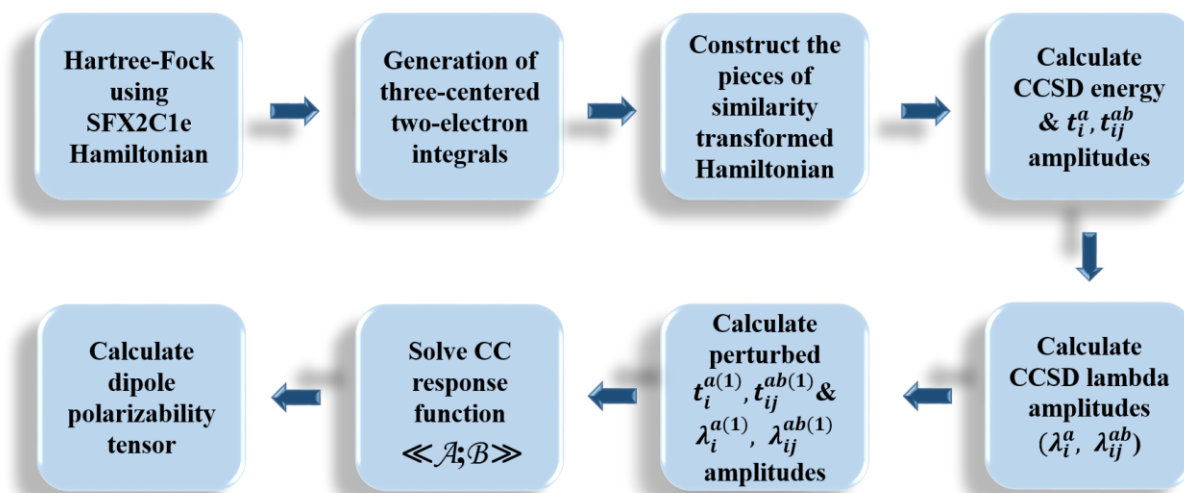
Hartree-Fock using SFX2C1e Hamiltonian

Generation of three-centered two-electron integrals

Construct the pieces of similarity transformed Hamiltonian

Calculate CCSD energy & $t_i^a, t_{ij}^{ab}$ amplitudes

Calculate CCSD lambda amplitudes ($\lambda_i^a, \lambda_{ij}^{ab}$)

Calculate perturbed $t_i^{a(1)}, t_{ij}^{ab(1)}$& $\lambda_i^{a(1)}, \lambda_{ij}^{ab(1)}$ amplitudes

Solve CC response function $\langle\langle \mathcal{A};\mathcal{B} \rangle\rangle$

Calculate dipole polarizability tensor